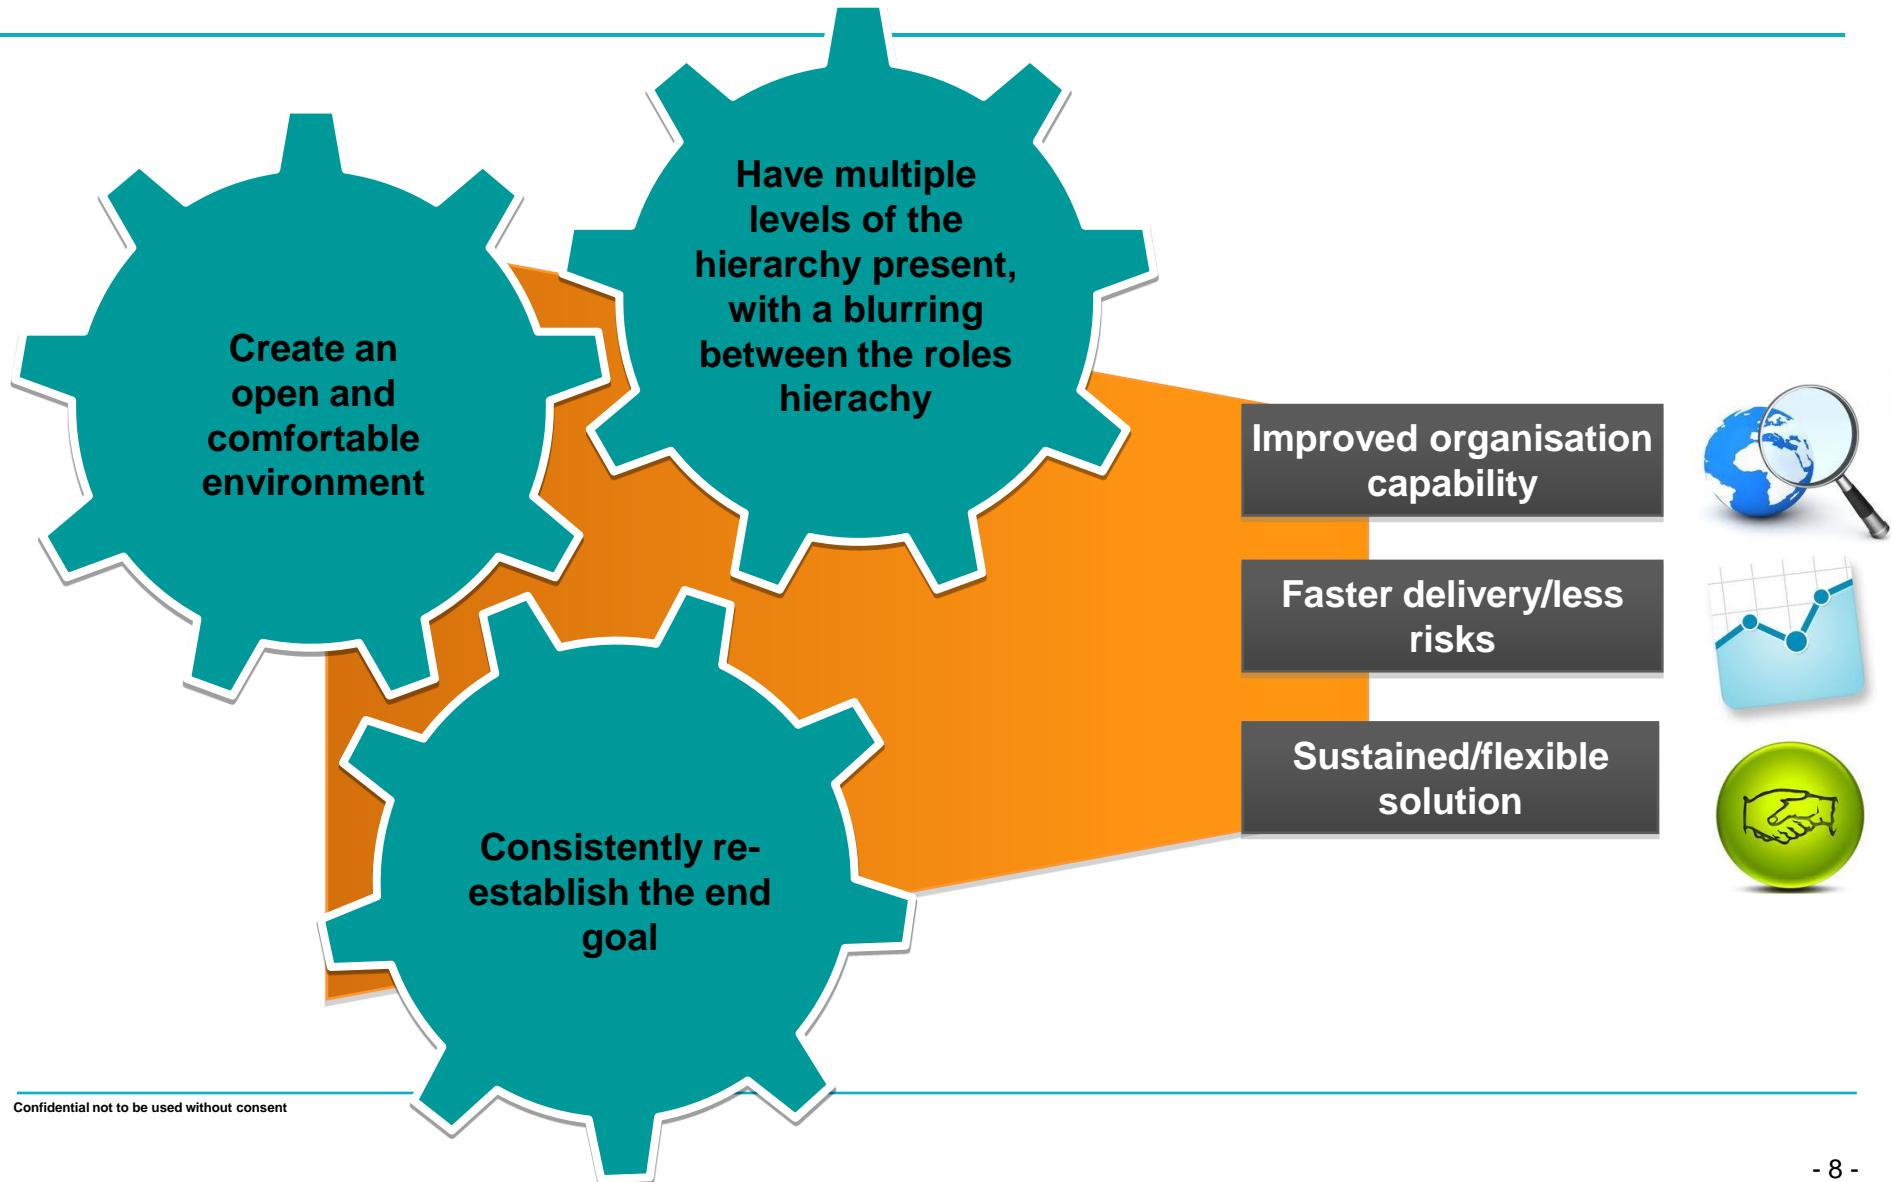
Create an open and comfortable environment

Have multiple levels of the hierarchy present, with a blurring between the roles hierachy

Consistently re-establish the end goal

Improved organisation capability

Faster delivery/less risks

Sustained/flexible solution

Confidential not to be used without consent

- 8 -